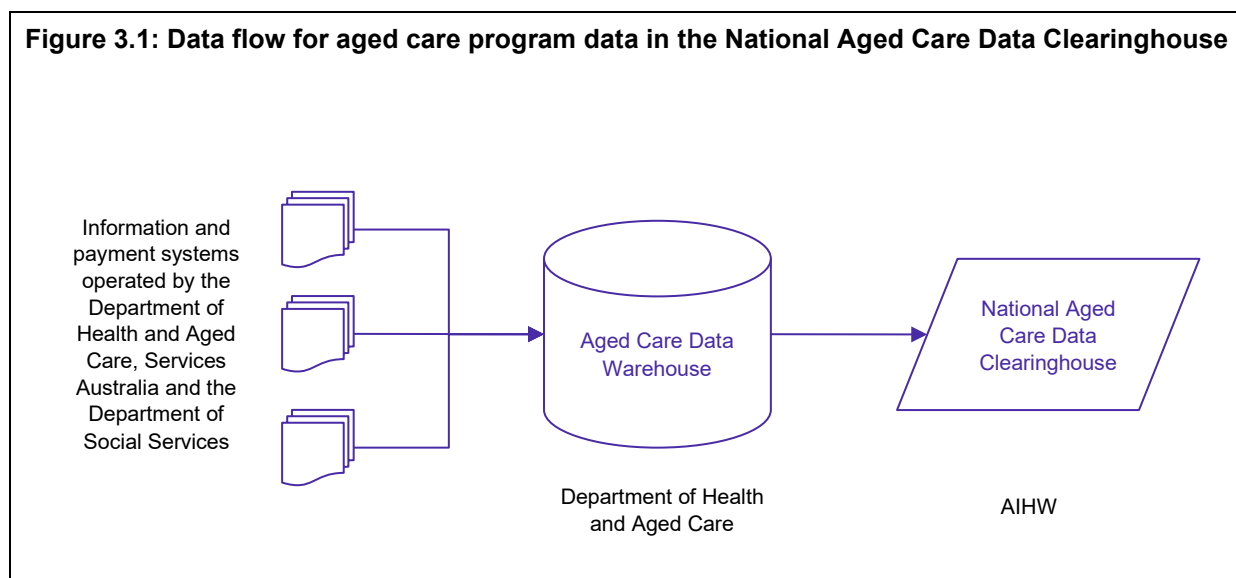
Figure 3.1: Data flow for aged care program data in the National Aged Care Data Clearinghouse

Information and payment systems operated by the Department of Health and Aged Care, Services Australia and the Department of Social Services

Aged Care Data Warehouse

National Aged Care Data Clearinghouse

Department of Health and Aged Care

AIHW